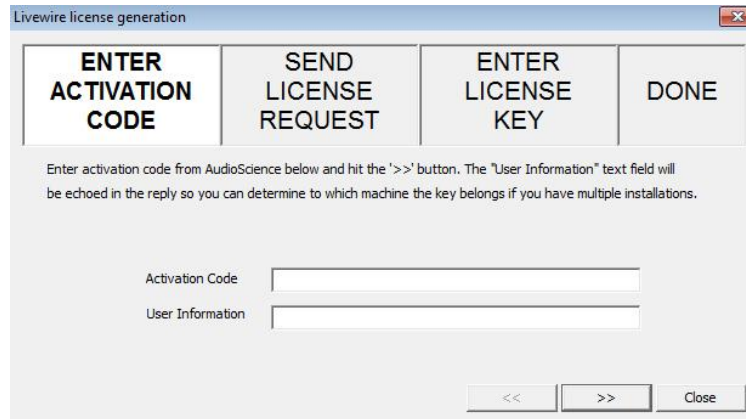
Livewire license generation

ENTER ACTIVATION CODE

SEND LICENSE REQUEST

ENTER LICENSE KEY

DONE

Enter activation code from AudioScience below and hit the '>>' button. The "User Information" text field will be echoed in the reply so you can determine to which machine the key belongs if you have multiple installations.

Activation Code

User Information

<<

>>

Close